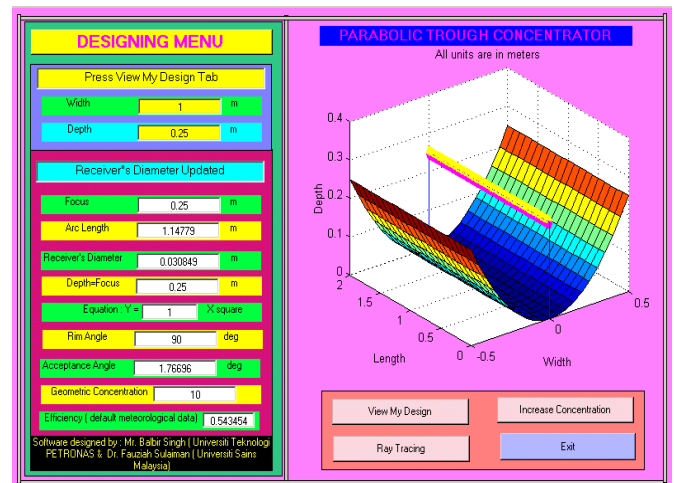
DESIGNING MENU

Press View My Design Tab

Width 1 m

Depth 0.25 m

Receiver*s Diameter Updated

Focus 0.25 m

Arc Length 1.14779 m

Receiver's Diameter 0.030849 m

Depth=Focus 0.25 m

Equation : Y = 1 X square

Rim Angle 90 deg

Acceptance Angle 1.76696 deg

Geometric Concentration 10

Efficiency ( default meteorological data) 0.543454

Software designed by : Mr. Balbir Singh ( Universiti Teknologi PETRONAS & Dr. Fauziah Sulaiman ( Universiti Sains Malaysia)

PARABOLIC TROUGH CONCENTRATOR

All units are in meters

Depth

0.4
0.3
0.2
0.1
0

Length

2
1.5
1
0.5
0

Width

-0.5
0
0.5

View My Design

Increase Concentration

Ray Tracing

Exit